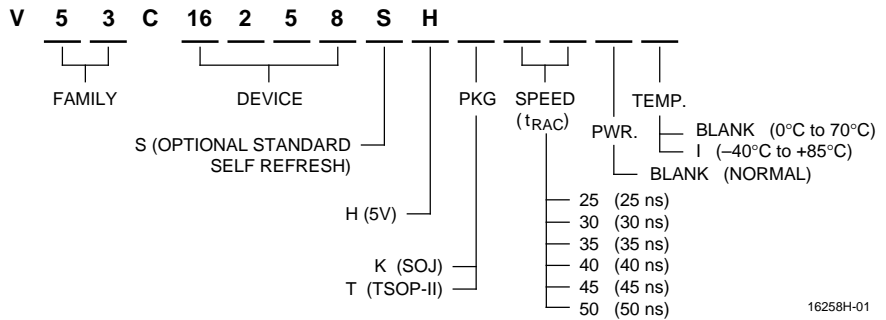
V 5 3 C 16 2 5 8 S H

FAMILY DEVICE PKG SPEED ($t_{RAC}$) PWR. TEMP.

BLANK (0°C to 70°C)
I (–40°C to +85°C)

BLANK (NORMAL)

S (OPTIONAL STANDARD SELF REFRESH)

H (5V)

K (SOJ)
T (TSOP-II)

25 (25 ns)
30 (30 ns)
35 (35 ns)
40 (40 ns)
45 (45 ns)
50 (50 ns)

16258H-01